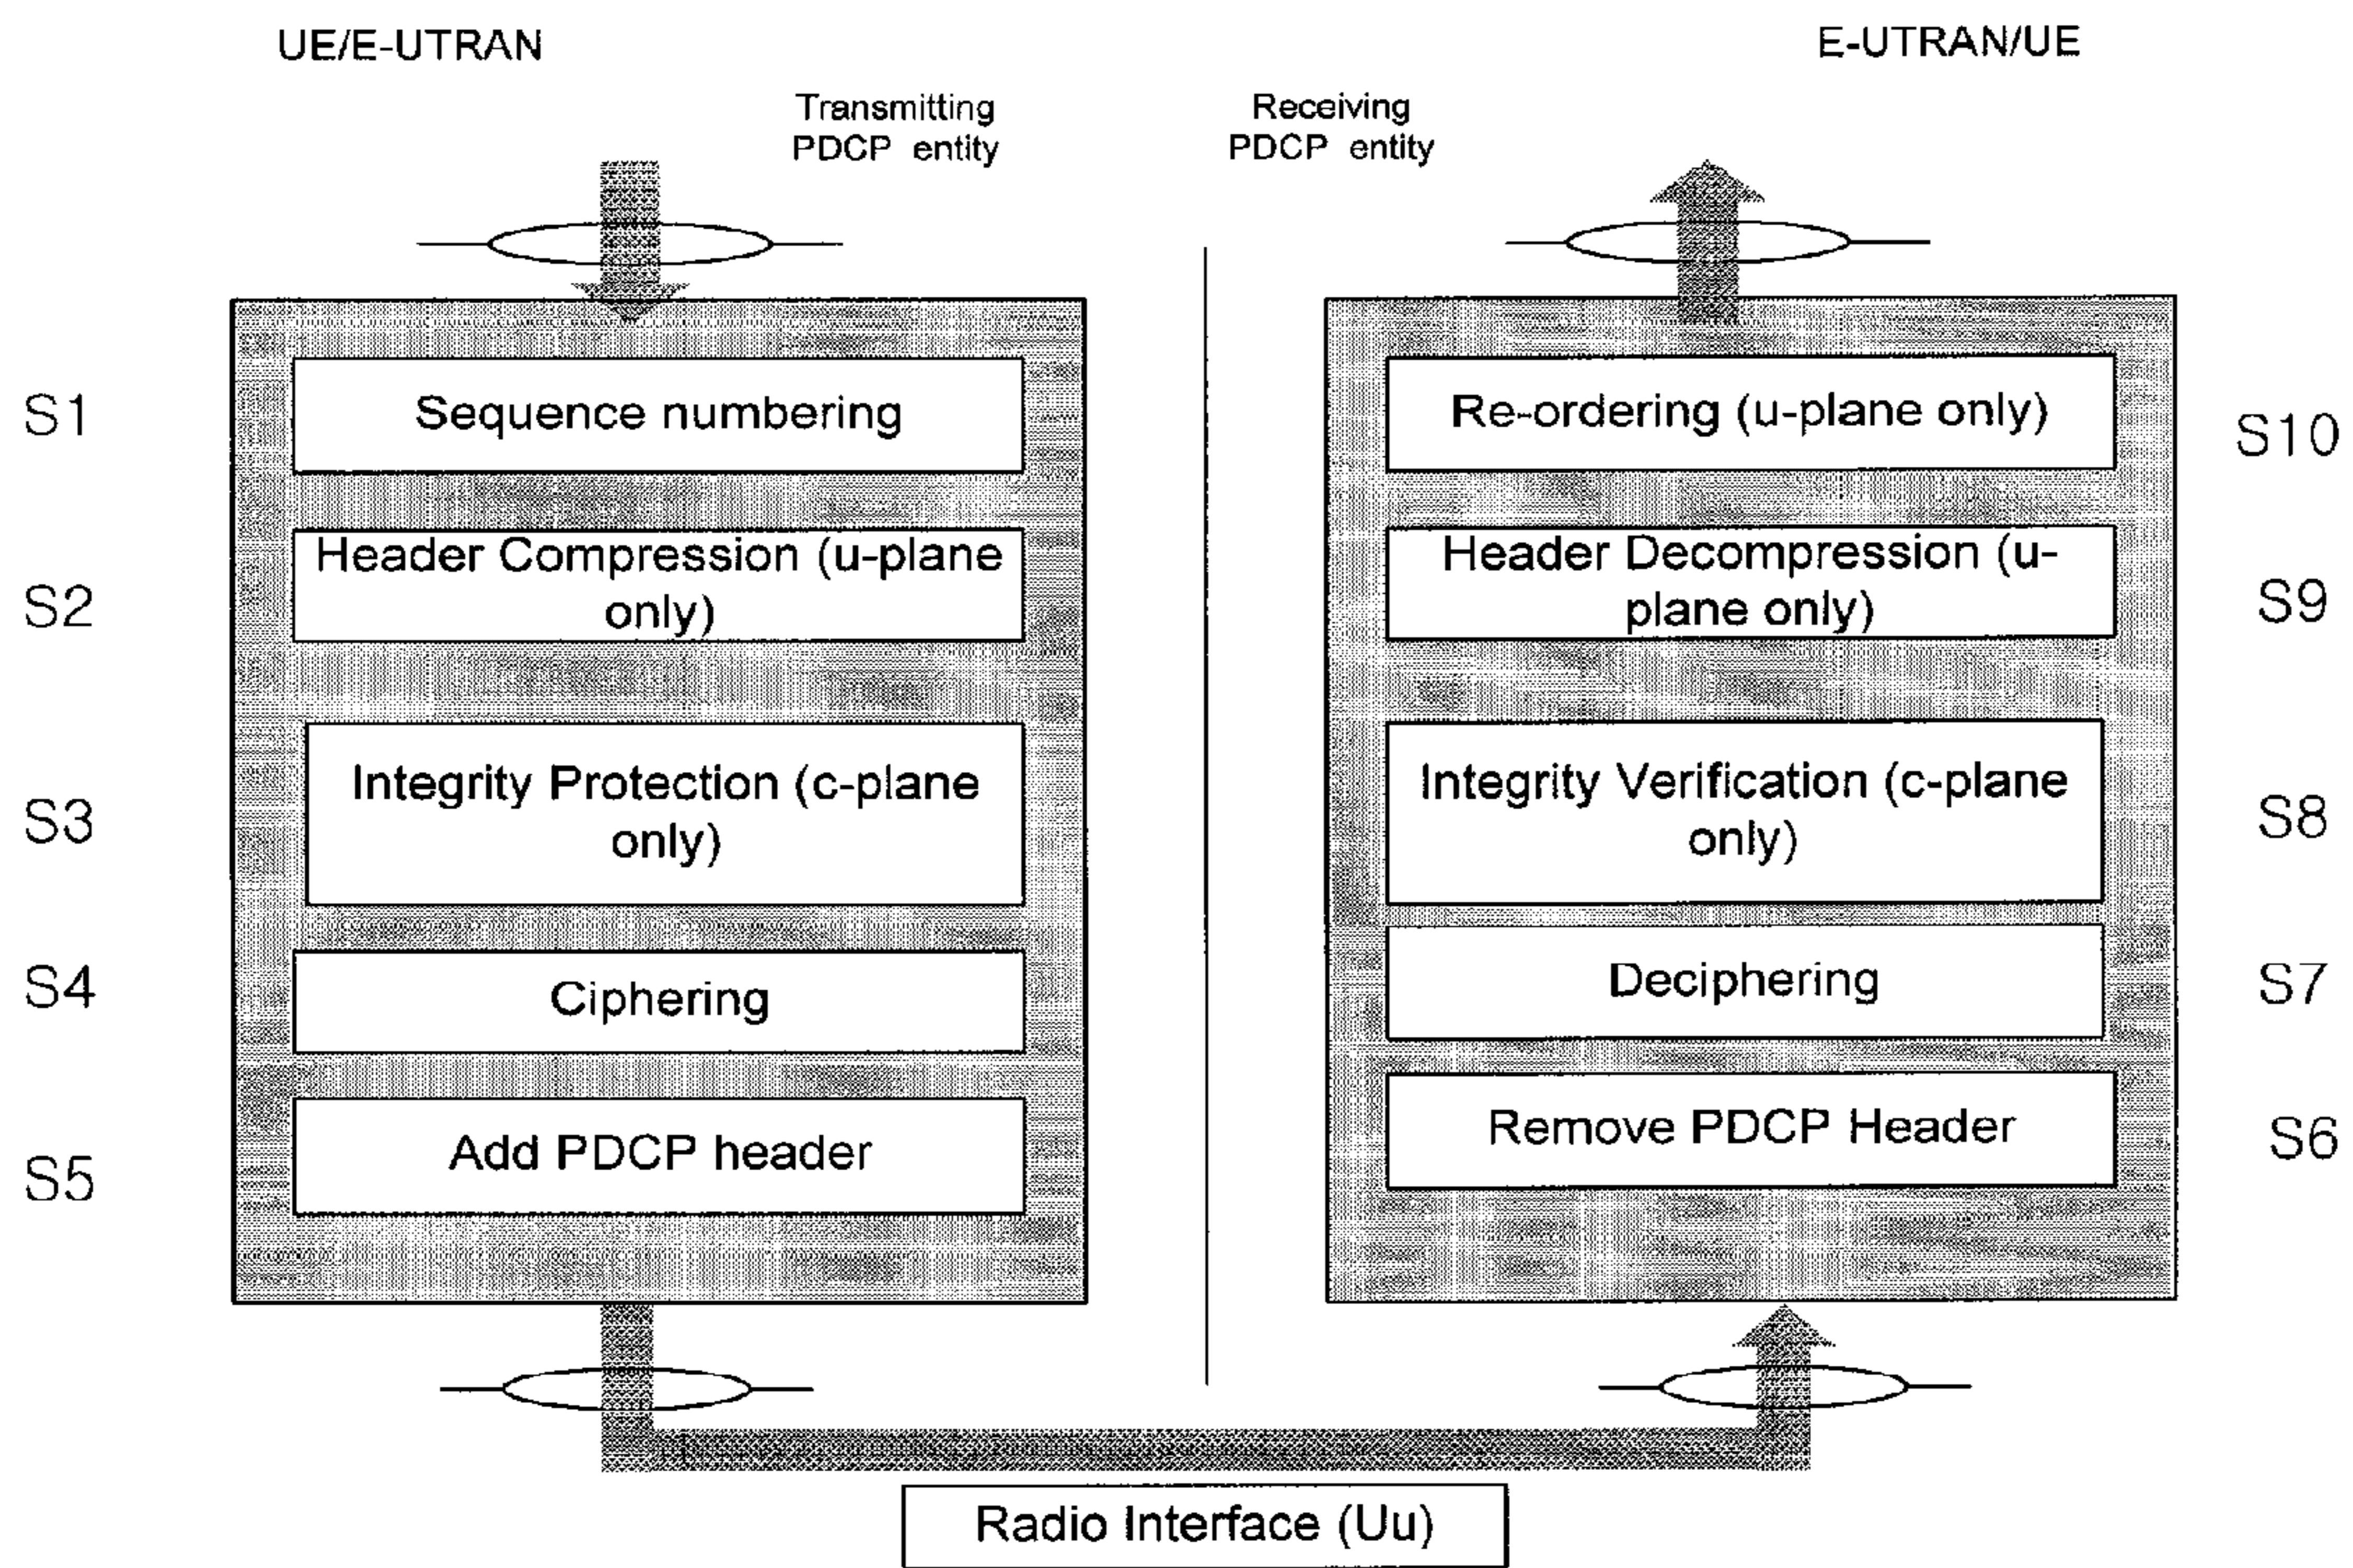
UE/E-UTRAN

E-UTRAN/UE

Transmitting PDCP entity

Receiving PDCP entity

S1

Sequence numbering

S2

Header Compression (u-plane only)

S3

Integrity Protection (c-plane only)

S4

Ciphering

S5

Add PDCP header

Re-ordering (u-plane only)

S10

Header Decompression (u-plane only)

S9

Integrity Verification (c-plane only)

S8

Deciphering

S7

Remove PDCP Header

S6

Radio Interface (Uu)